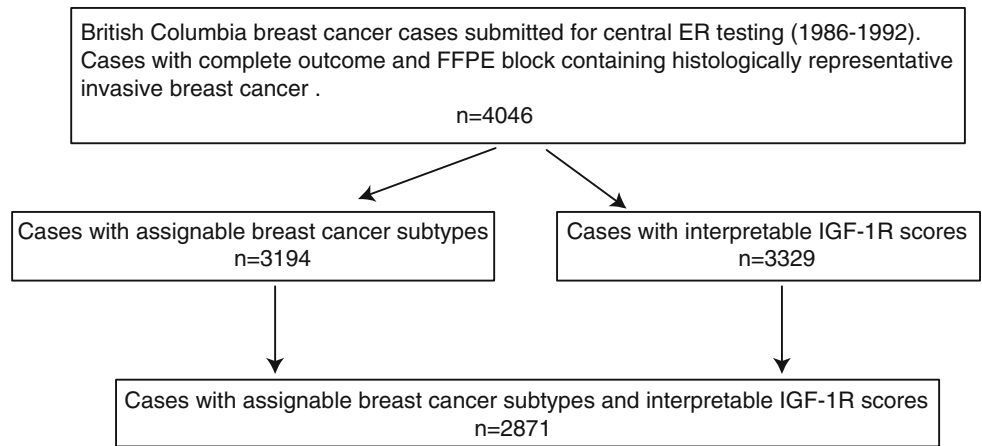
British Columbia breast cancer cases submitted for central ER testing (1986-1992). Cases with complete outcome and FFPE block containing histologically representative invasive breast cancer .
n=4046

Cases with assignable breast cancer subtypes
n=3194

Cases with interpretable IGF-1R scores
n=3329

Cases with assignable breast cancer subtypes and interpretable IGF-1R scores
n=2871